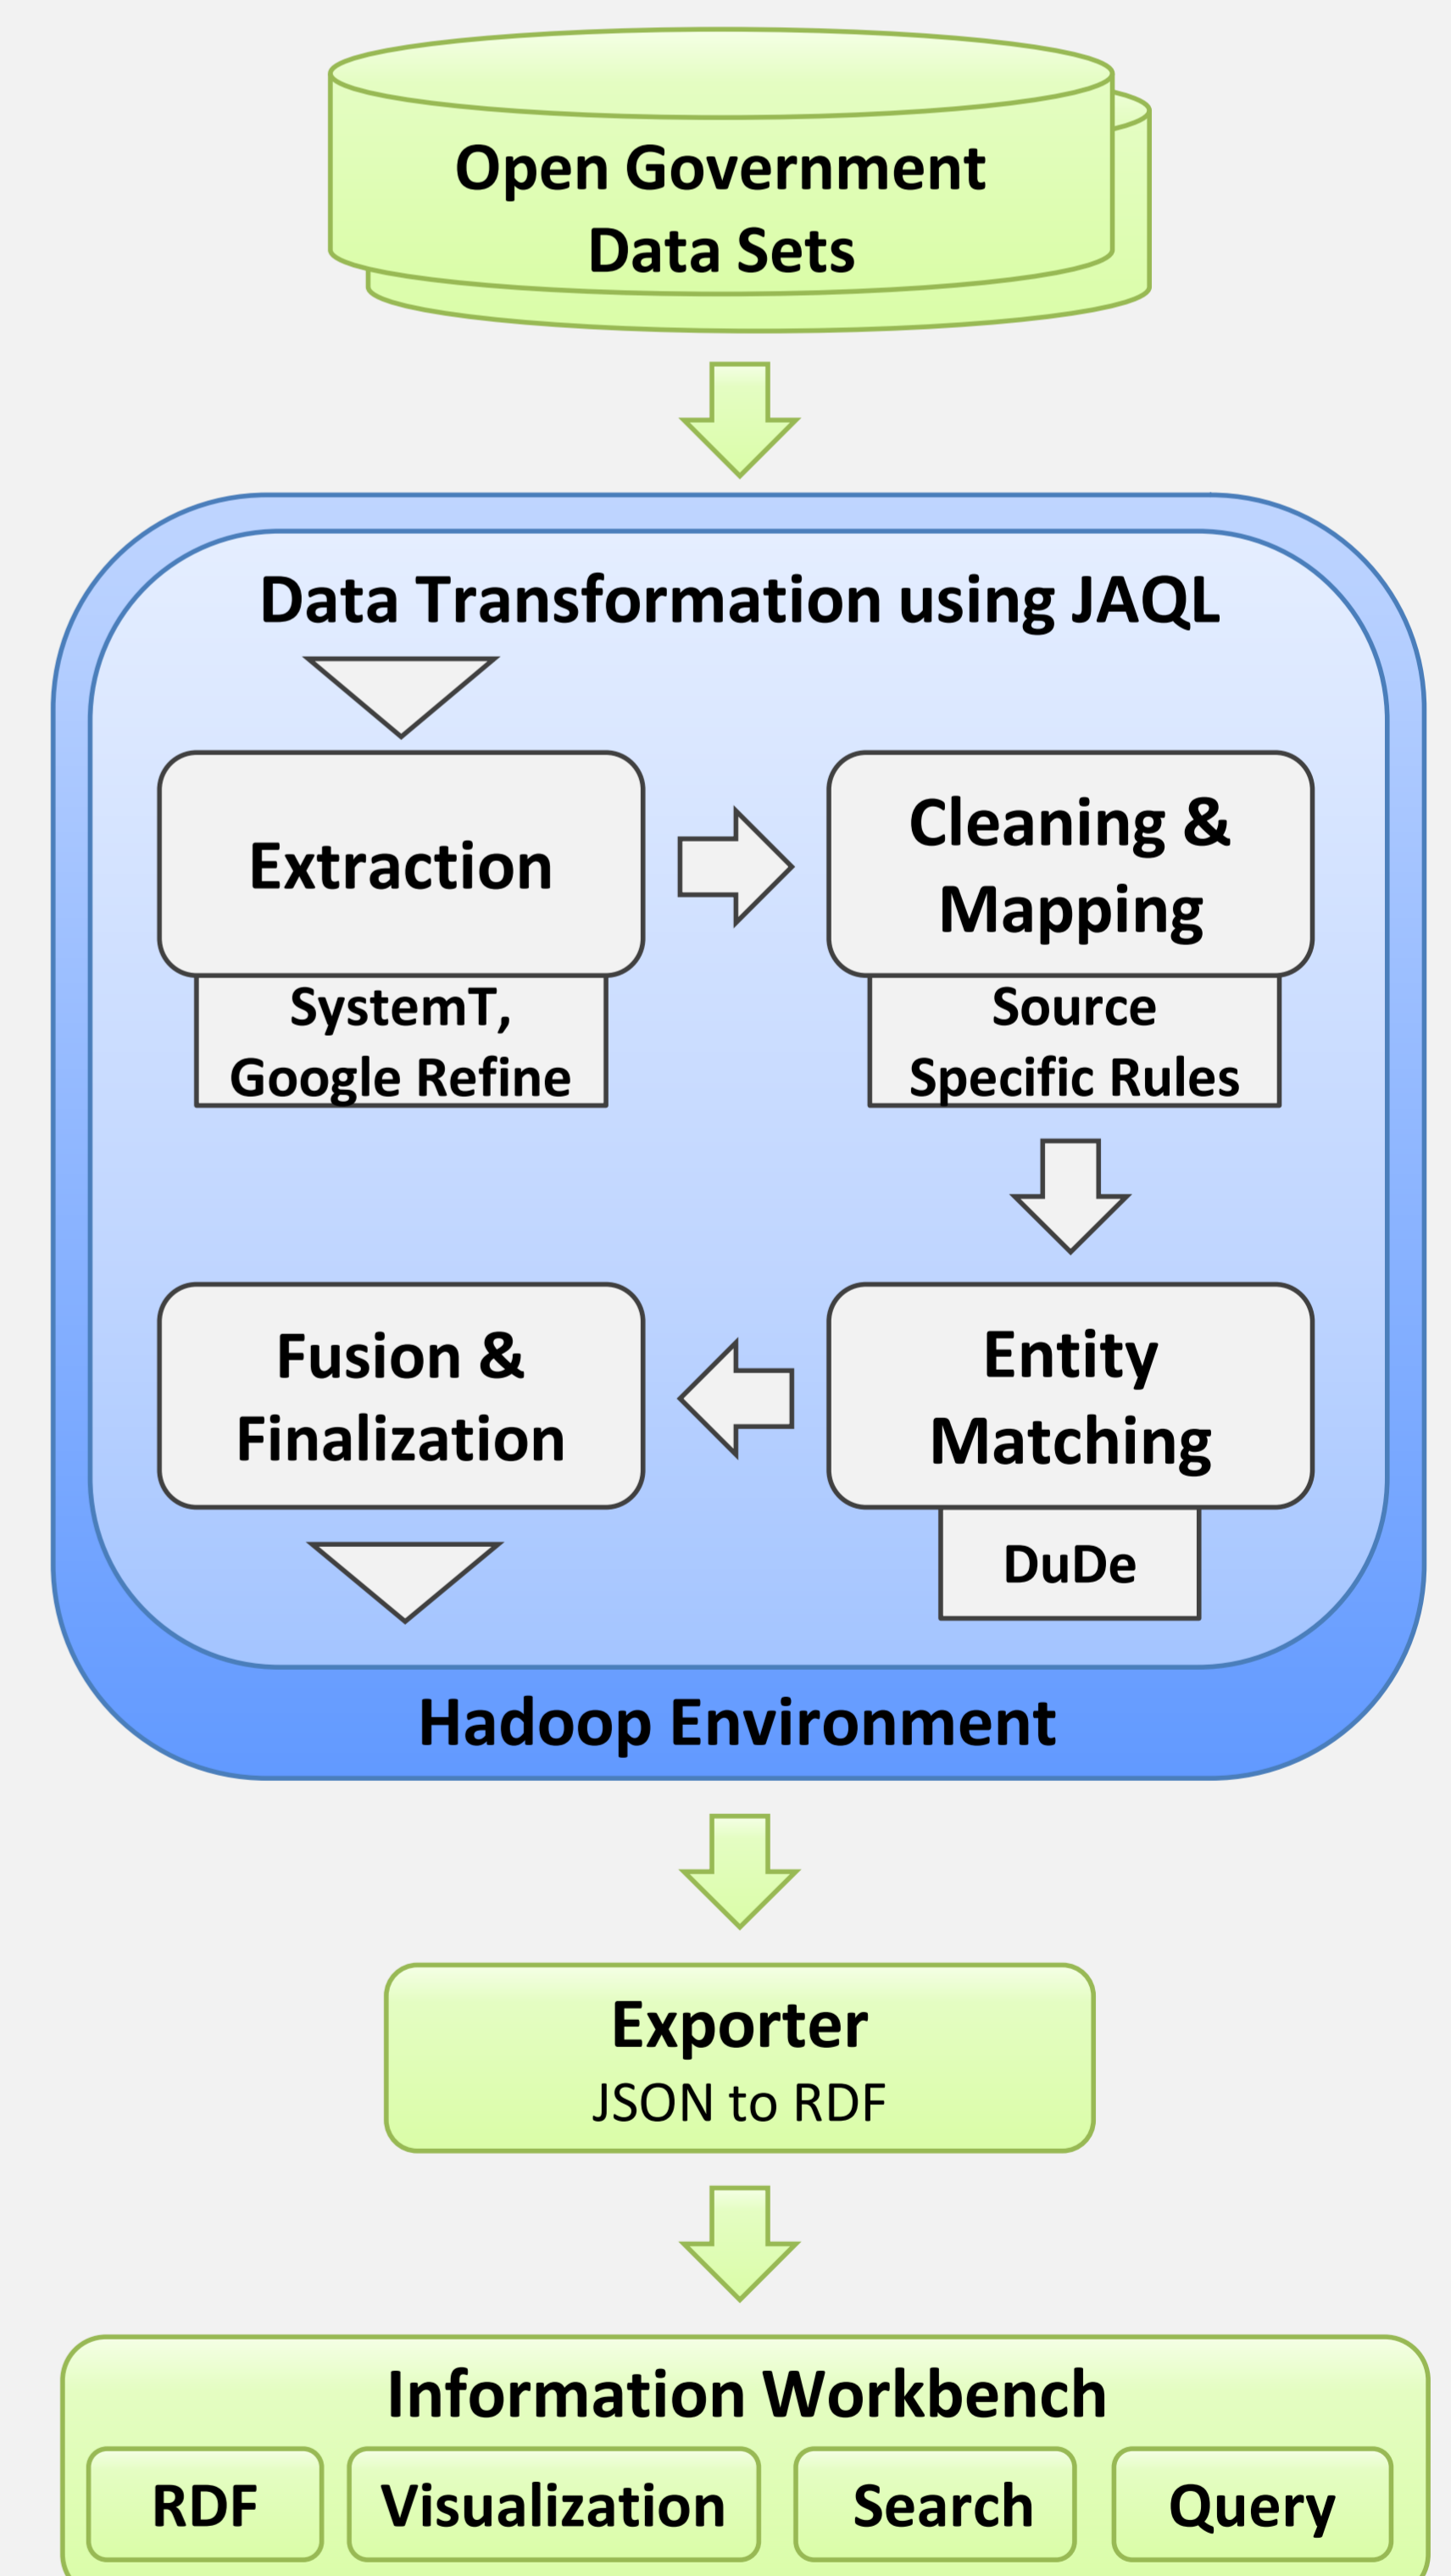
Open Government Data Sets

Data Transformation using JAQL

Extraction

SystemT, Google Refine

Cleaning & Mapping

Source Specific Rules

Fusion & Finalization

Entity Matching

DuDe

Hadoop Environment

Exporter
JSON to RDF

Information Workbench

RDF

Visualization

Search

Query